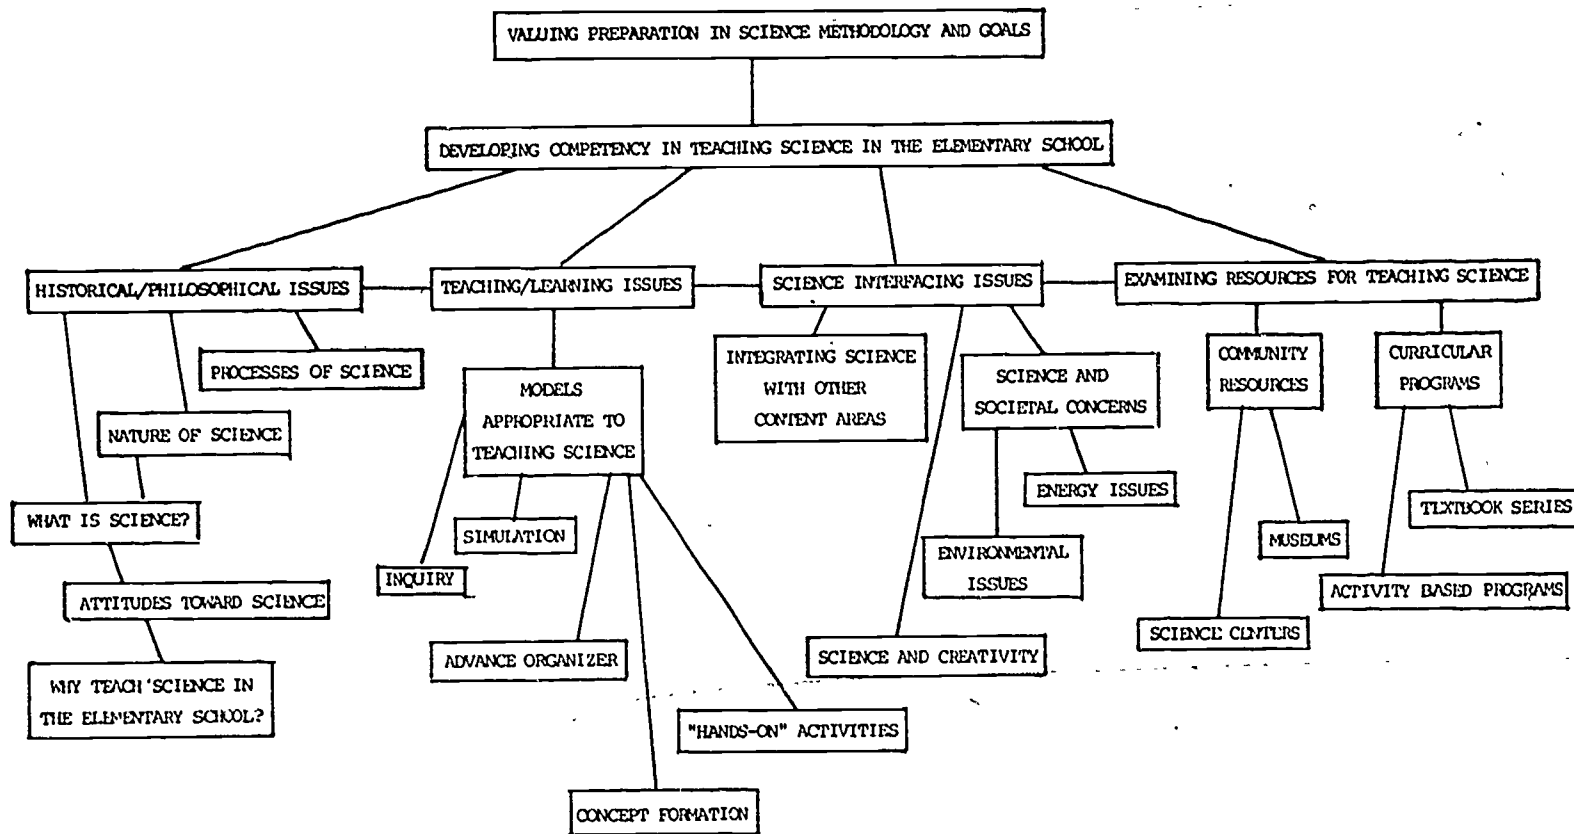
VALUING PREPARATION IN SCIENCE METHODOLOGY AND GOALS

DEVELOPING COMPETENCY IN TEACHING SCIENCE IN THE ELEMENTARY SCHOOL

HISTORICAL/PHILOSOPHICAL ISSUES

TEACHING/LEARNING ISSUES

SCIENCE INTERFACING ISSUES

EXAMINING RESOURCES FOR TEACHING SCIENCE

PROCESSES OF SCIENCE

NATURE OF SCIENCE

WHAT IS SCIENCE?

ATTITUDES TOWARD SCIENCE

WHY TEACH SCIENCE IN THE ELEMENTARY SCHOOL?

MODELS APPROPRIATE TO TEACHING SCIENCE

SIMULATION

INQUIRY

ADVANCE ORGANIZER

CONCEPT FORMATION

"HANDS-ON" ACTIVITIES

INTEGRATING SCIENCE WITH OTHER CONTENT AREAS

SCIENCE AND SOCIETAL CONCERNS

ENERGY ISSUES

ENVIRONMENTAL ISSUES

SCIENCE AND CREATIVITY

COMMUNITY RESOURCES

MUSEUMS

SCIENCE CENTERS

CURRICULAR PROGRAMS

TEXTBOOK SERIES

ACTIVITY BASED PROGRAMS